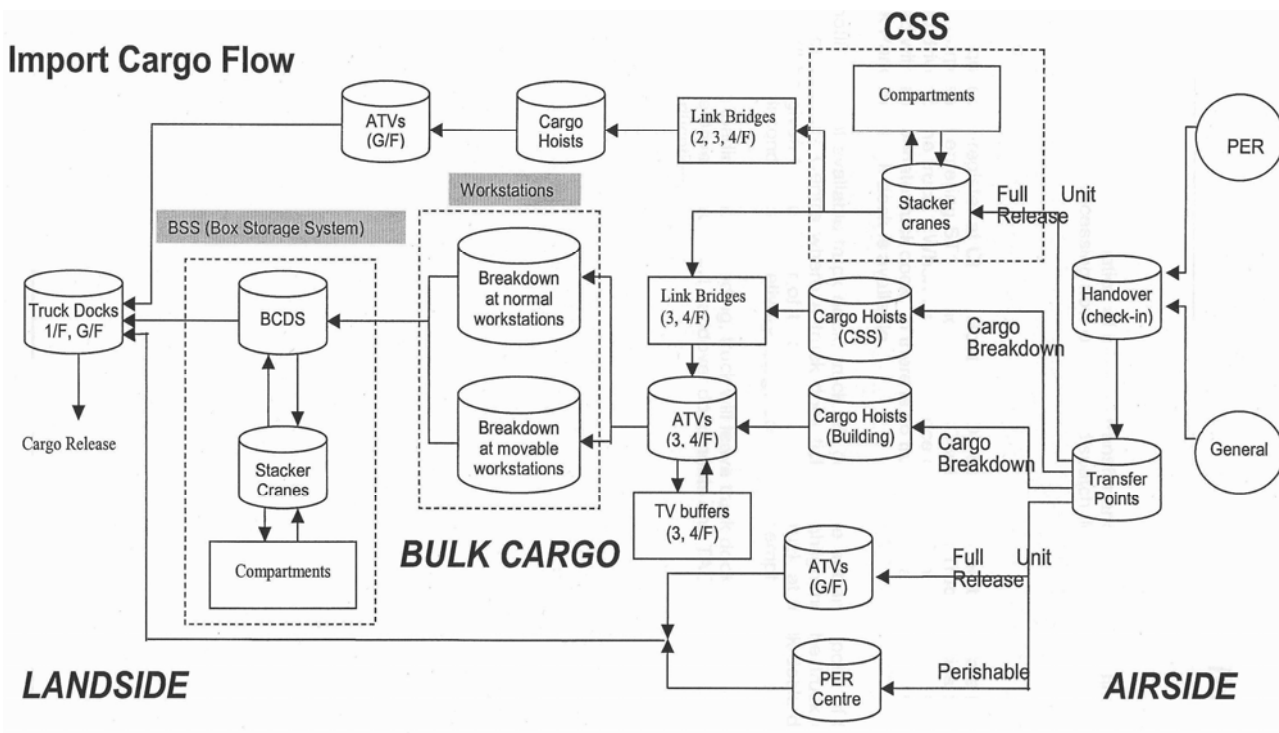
Import Cargo Flow

CSS

Compartments

Stacker cranes

Link Bridges (2, 3, 4/F)

Cargo Hoists

ATVs (G/F)

PER

Full Unit Release

Workstations

BSS (Box Storage System)

Truck Docks 1/F, G/F

Cargo Release

BCDS

Stacker Cranes

Compartments

Breakdown at normal workstations

Breakdown at movable workstations

Link Bridges (3, 4/F)

Cargo Hoists (CSS)

Handover (check-in)

Cargo Breakdown

ATVs (3, 4/F)

Cargo Hoists (Building)

Cargo Breakdown

General

Transfer Points

TV buffers (3, 4/F)

BULK CARGO

ATVs (G/F)

Full Unit Release

PER Centre

Perishable

LANDSIDE

AIRSIDE